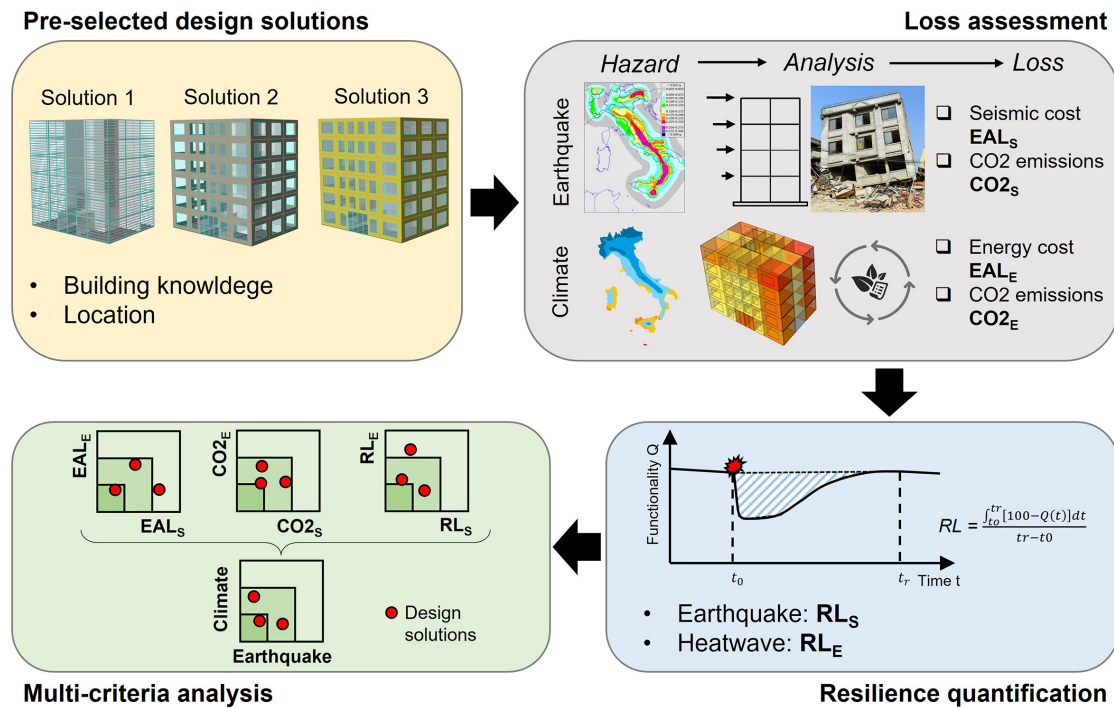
Pre-selected design solutions

Solution 1 Solution 2 Solution 3

• Building knowldege
• Location

Loss assessment

Hazard → Analysis → Loss

Earthquake

Climate

❑ Seismic cost $\mathbf{EAL_S}$
❑ CO2 emissions $\mathbf{CO2_S}$

❑ Energy cost $\mathbf{EAL_E}$
❑ CO2 emissions $\mathbf{CO2_E}$

Functionality Q

$t_0$ $t_r$ Time t

$RL = \frac{\int_{to}^{tr}[100-Q(t)]dt}{tr-t0}$

• Earthquake: $\mathbf{RL_S}$
• Heatwave: $\mathbf{RL_E}$

Resilience quantification

$\mathbf{EAL_E}$ $\mathbf{EAL_S}$ $\mathbf{CO2_E}$ $\mathbf{CO2_S}$ $\mathbf{RL_E}$ $\mathbf{RL_S}$

Climate

Earthquake

Design solutions

Multi-criteria analysis